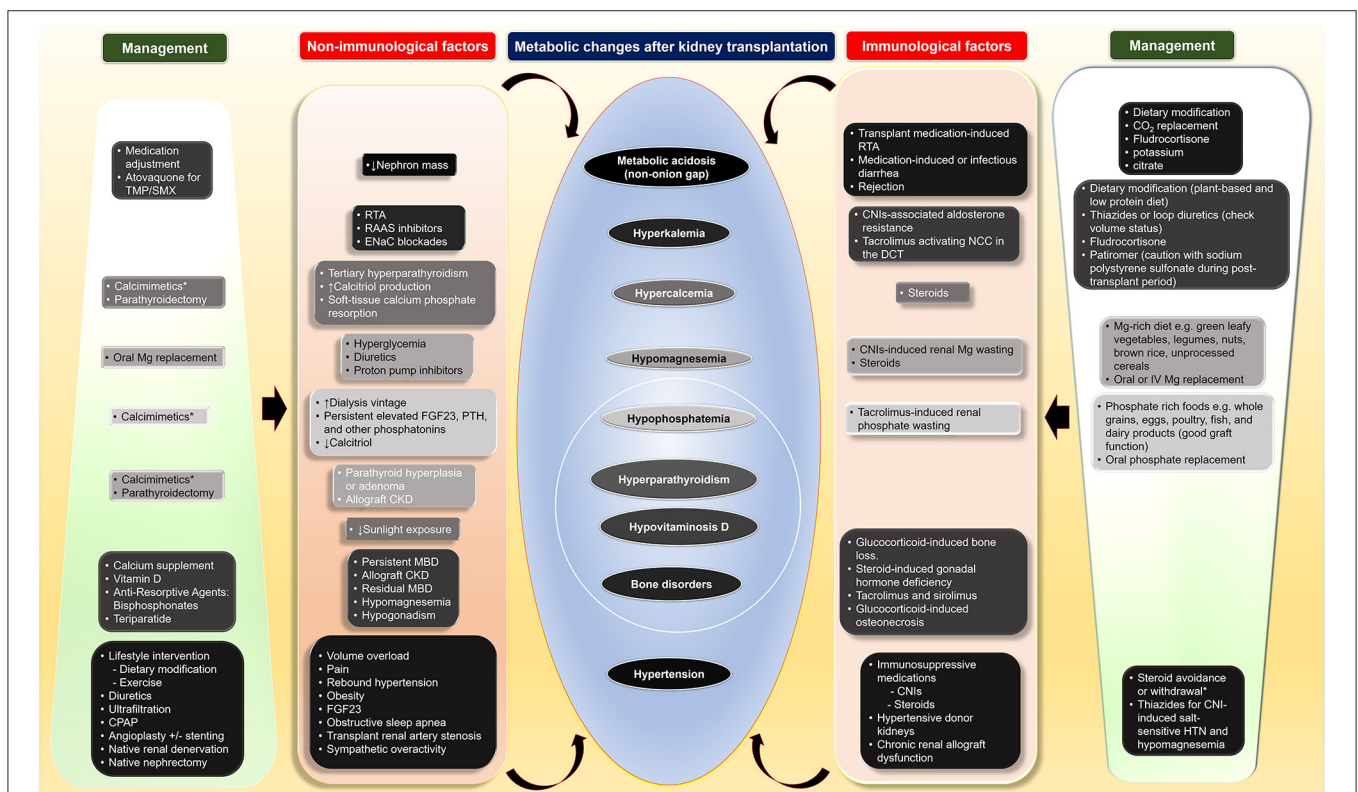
Management

Non-immunological factors

Metabolic changes after kidney transplantation

Immunological factors

Management

• Medication adjustment
• Atovaquone for TMP/SMX

• Calcimimetics*
• Parathyroidectomy

• Oral Mg replacement

• Calcimimetics*

• Calcimimetics*
• Parathyroidectomy

• Calcium supplement
• Vitamin D
• Anti-Resorptive Agents: Bisphosphonates
• Teriparatide

• Lifestyle intervention
- Dietary modification
- Exercise
• Diuretics
• Ultrafiltration
• CPAP
• Angioplasty +/- stenting
• Native renal denervation
• Native nephrectomy

• ↓Nephron mass

• RTA
• RAAS inhibitors
• ENaC blockades

• Tertiary hyperparathyroidism
• ↑Calcitriol production
• Soft-tissue calcium phosphate resorption

• Hyperglycemia
• Diuretics
• Proton pump inhibitors

• ↑Dialysis vintage
• Persistent elevated FGF23, PTH, and other phosphatonins
• ↓Calcitriol

• Parathyroid hyperplasia or adenoma
• Allograft CKD

• ↓Sunlight exposure

• Persistent MBD
• Allograft CKD
• Residual MBD
• Hypomagnesemia
• Hypogonadism

• Volume overload
• Pain
• Rebound hypertension
• Obesity
• FGF23
• Obstructive sleep apnea
• Transplant renal artery stenosis
• Sympathetic overactivity

Metabolic acidosis (non-onion gap)

Hyperkalemia

Hypercalcemia

Hypomagnesemia

Hypophosphatemia

Hyperparathyroidism

Hypovitaminosis D

Bone disorders

Hypertension

• Transplant medication-induced RTA
• Medication-induced or infectious diarrhea
• Rejection

• CNIs-associated aldosterone resistance
• Tacrolimus activating NCC in the DCT

• Steroids

• CNIs-induced renal Mg wasting
• Steroids

• Tacrolimus-induced renal phosphate wasting

• Glucocorticoid-induced bone loss.
• Steroid-induced gonadal hormone deficiency
• Tacrolimus and sirolimus
• Glucocorticoid-induced osteonecrosis

• Immunosuppressive medications
- CNIs
- Steroids
• Hypertensive donor kidneys
• Chronic renal allograft dysfunction

• Dietary modification
• $CO_2$ replacement
• Fludrocortisone
• potassium
• citrate

• Dietary modification (plant-based and low protein diet)
• Thiazides or loop diuretics (check volume status)
• Fludrocortisone
• Patiromer (caution with sodium polystyrene sulfonate during post-transplant period)

• Mg-rich diet e.g. green leafy vegetables, legumes, nuts, brown rice, unprocessed cereals
• Oral or IV Mg replacement

• Phosphate rich foods e.g. whole grains, eggs, poultry, fish, and dairy products (good graft function)
• Oral phosphate replacement

• Steroid avoidance or withdrawal*
• Thiazides for CNI-induced salt-sensitive HTN and hypomagnesemia